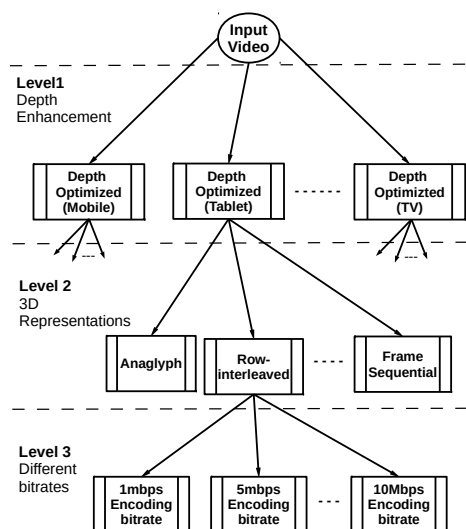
Input Video

Level1
Depth Enhancement

Depth Optimized (Mobile)

Depth Optimized (Tablet)

Depth Optimizted (TV)

Level 2
3D Representations

Anaglyph

Row-interleaved

Frame Sequential

Level 3
Different bitrates

1mbps Encoding bitrate

5mbps Encoding bitrate

10Mbps Encoding bitrate